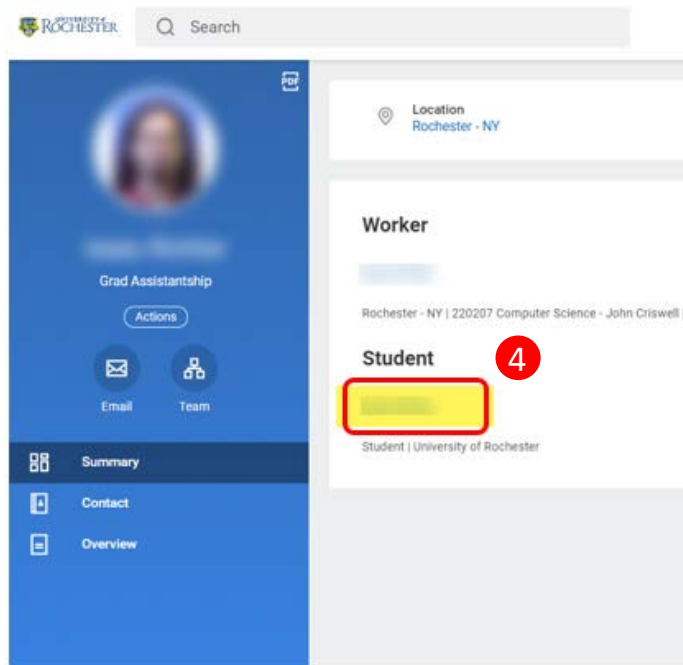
UNIVERSITY of ROCHESTER

Search

PDF

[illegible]

Grad Assistantship

Actions

Email

Team

Summary

Contact

Overview

Location
Rochester - NY

Worker

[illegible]

Rochester - NY | 220207 Computer Science - John Criswell

Student

4

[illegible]

Student | University of Rochester